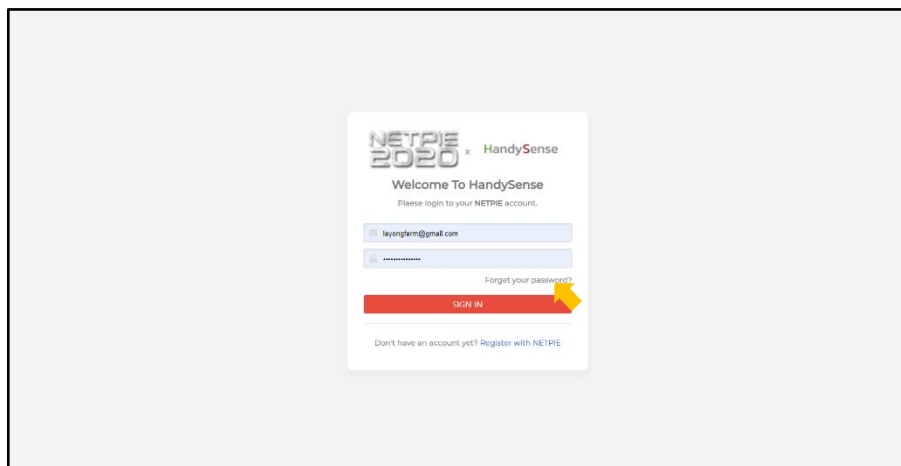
NETPIE 2020 x HandySense

Welcome To HandySense

Please login to your NETPIE account.

layongfarm@gmail.com

•••••••••••••••

Forget your password?

SIGN IN

Don't have an account yet? Register with NETPIE